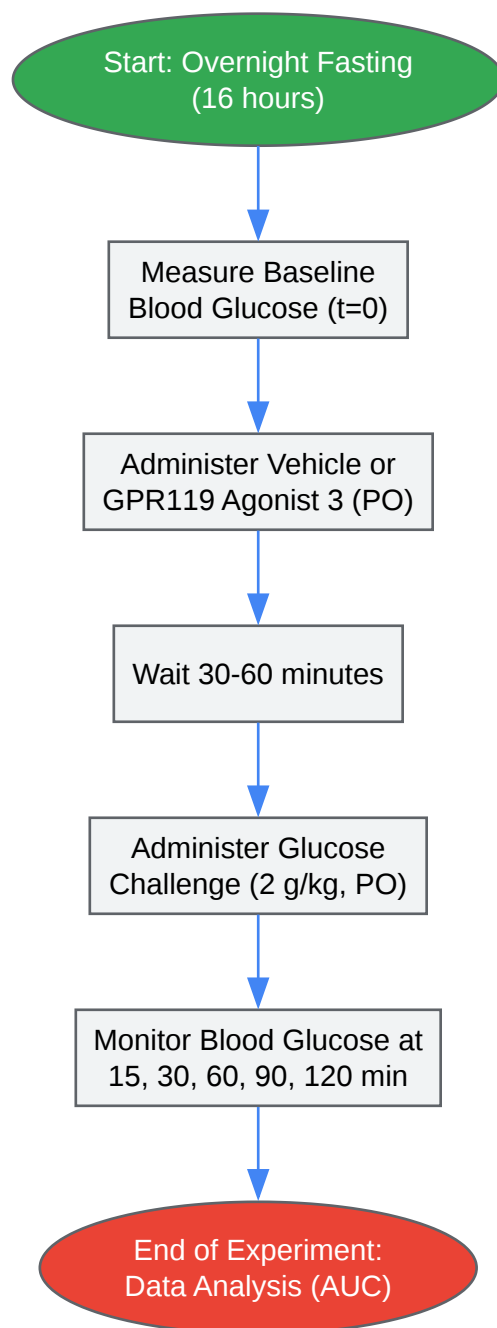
Start: Overnight Fasting (16 hours)

Measure Baseline Blood Glucose (t=0)

Administer Vehicle or GPR119 Agonist 3 (PO)

Wait 30-60 minutes

Administer Glucose Challenge (2 g/kg, PO)

Monitor Blood Glucose at 15, 30, 60, 90, 120 min

End of Experiment: Data Analysis (AUC)